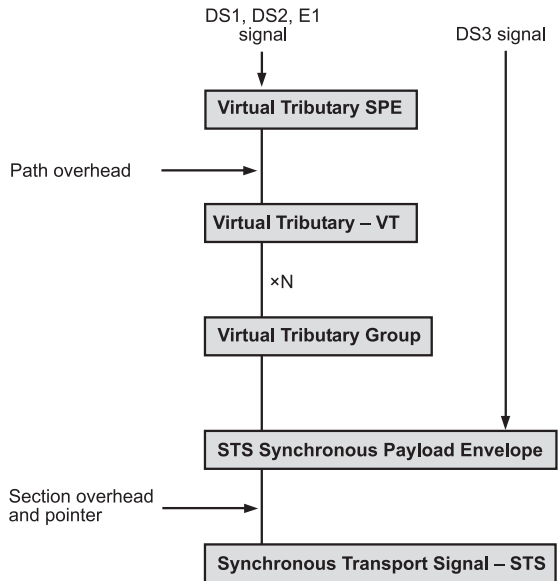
DS1, DS2, E1 signal

DS3 signal

Virtual Tributary SPE

Path overhead

Virtual Tributary – VT

×N

Virtual Tributary Group

STS Synchronous Payload Envelope

Section overhead and pointer

Synchronous Transport Signal – STS